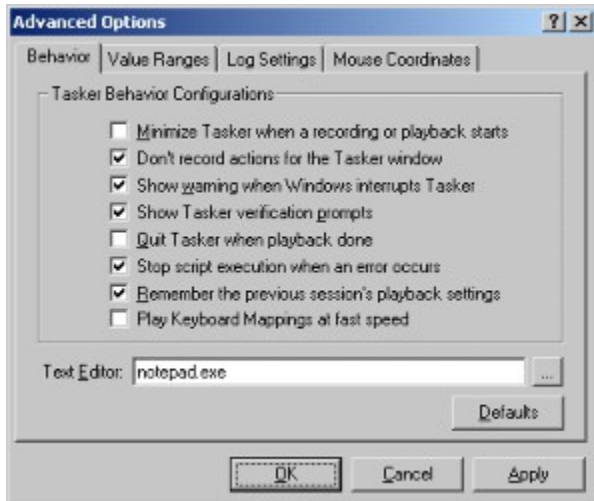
Advanced Options
? X
Behavior | Value Ranges | Log Settings | Mouse Coordinates

Tasker Behavior Configurations
Minimize Tasker when a recording or playback starts
Don't record actions for the Tasker window
Show warning when Windows interrupts Tasker
Show Tasker verification prompts
Quit Tasker when playback done
Stop script execution when an error occurs
Remember the previous session's playback settings
Play Keyboard Mappings at fast speed

Text Editor: notepad.exe ...

Defaults

OK Cancel Apply